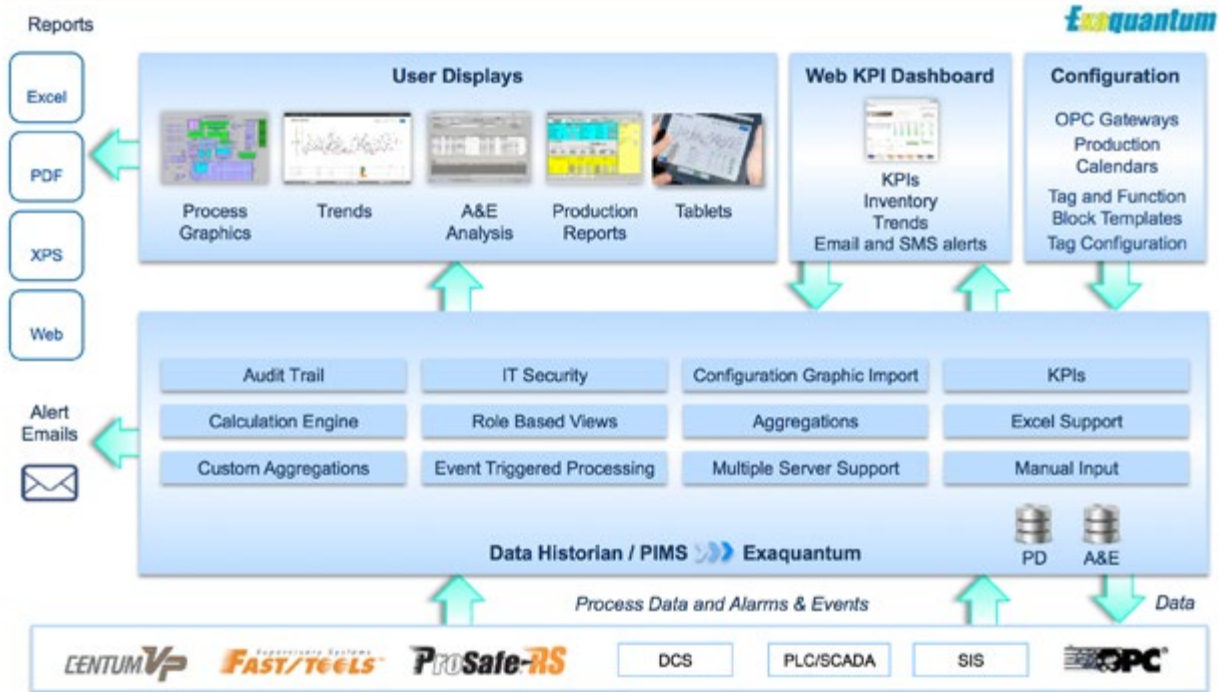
Reports

Exaquantum

Excel

PDF

XPS

Web

User Displays

Process Graphics

Trends

A&E Analysis

Production Reports

Tablets

Web KPI Dashboard

KPIs
Inventory
Trends
Email and SMS alerts

Configuration

OPC Gateways
Production Calendars
Tag and Function Block Templates
Tag Configuration

Alert Emails

| Audit Trail | IT Security | Configuration Graphic Import | KPIs |
|---|---|---|---|
| Calculation Engine | Role Based Views | Aggregations | Excel Support |
| Custom Aggregations | Event Triggered Processing | Multiple Server Support | Manual Input |

PD

A&E

Data Historian / PIMS Exaquantum

Process Data and Alarms & Events

Data

CENTUM VP

FAST/TOOLS

ProSafe-RS

DCS

PLC/SCADA

SIS

OPC